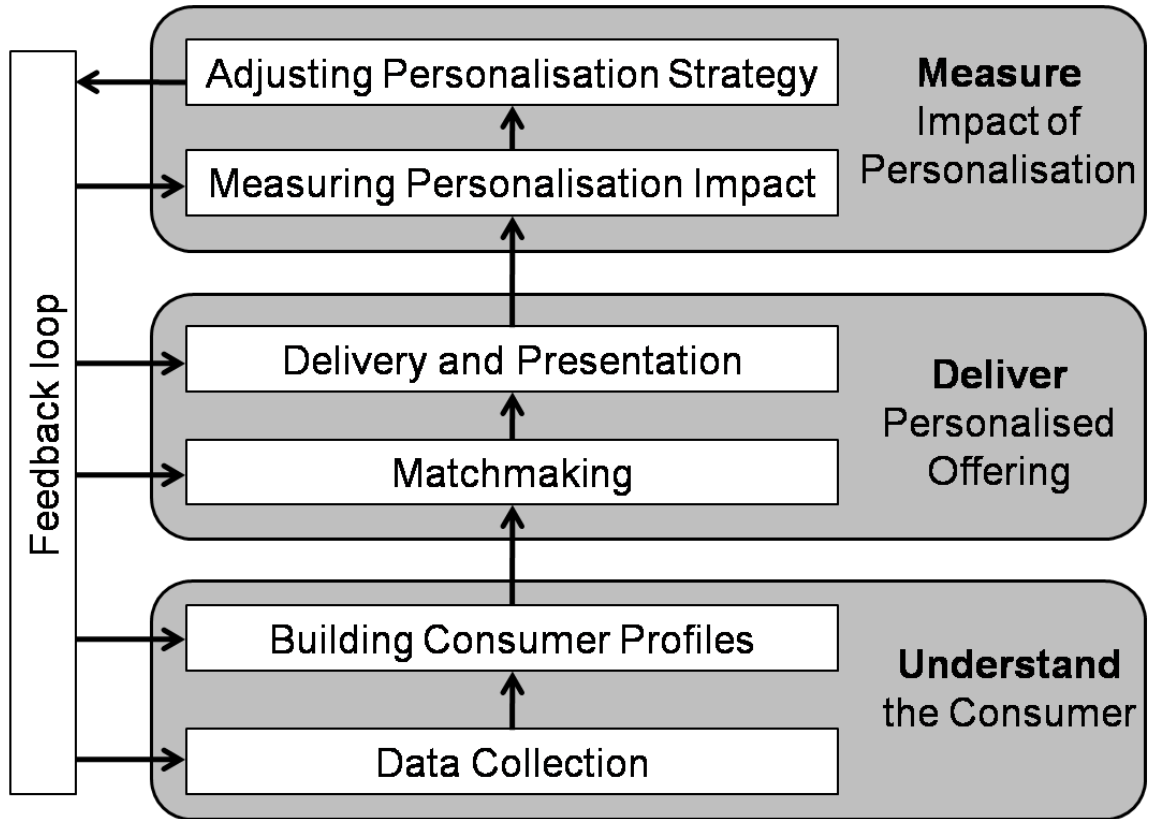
Feedback loop

Adjusting Personalisation Strategy

Measuring Personalisation Impact

**Measure** Impact of Personalisation

Delivery and Presentation

Matchmaking

**Deliver** Personalised Offering

Building Consumer Profiles

Data Collection

**Understand** the Consumer